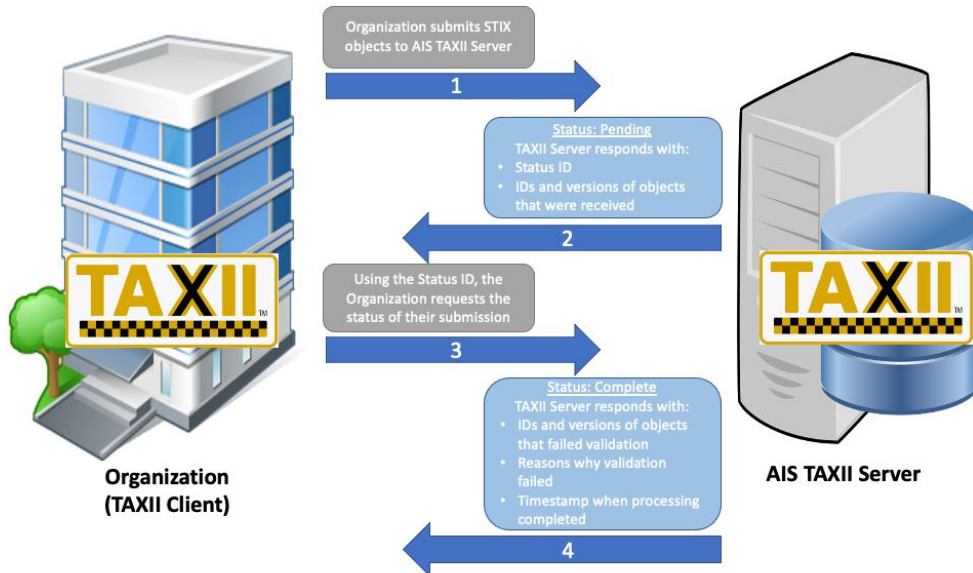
Organization submits STIX objects to AIS TAXII Server

1

Status: Pending
TAXII Server responds with:
• Status ID
• IDs and versions of objects that were received

2

Using the Status ID, the Organization requests the status of their submission

3

Status: Complete
TAXII Server responds with:
• IDs and versions of objects that failed validation
• Reasons why validation failed
• Timestamp when processing completed

4

TAXII™

TAXII™

Organization
(TAXII Client)

AIS TAXII Server